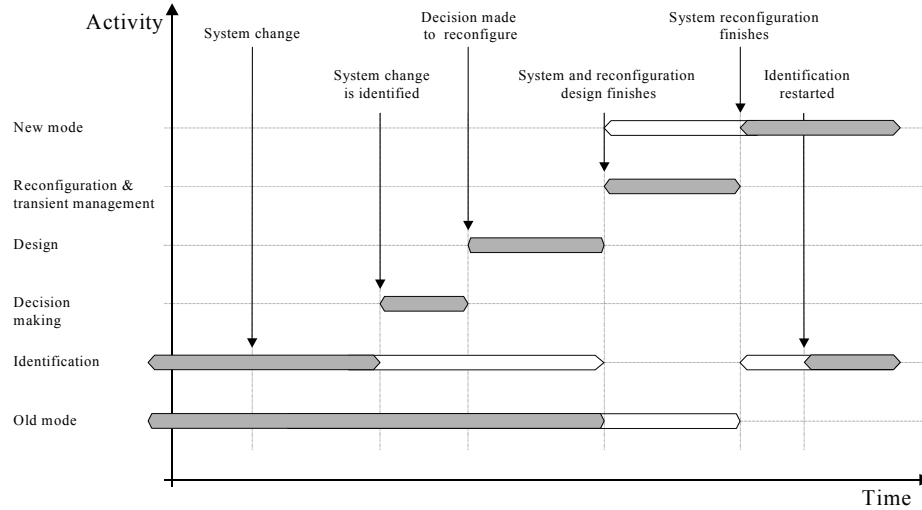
Activity

System change

Decision made to reconfigure

System reconfiguration finishes

System change is identified

System and reconfiguration design finishes

Identification restarted

New mode

Reconfiguration & transient management

Design

Decision making

Identification

Old mode

Time